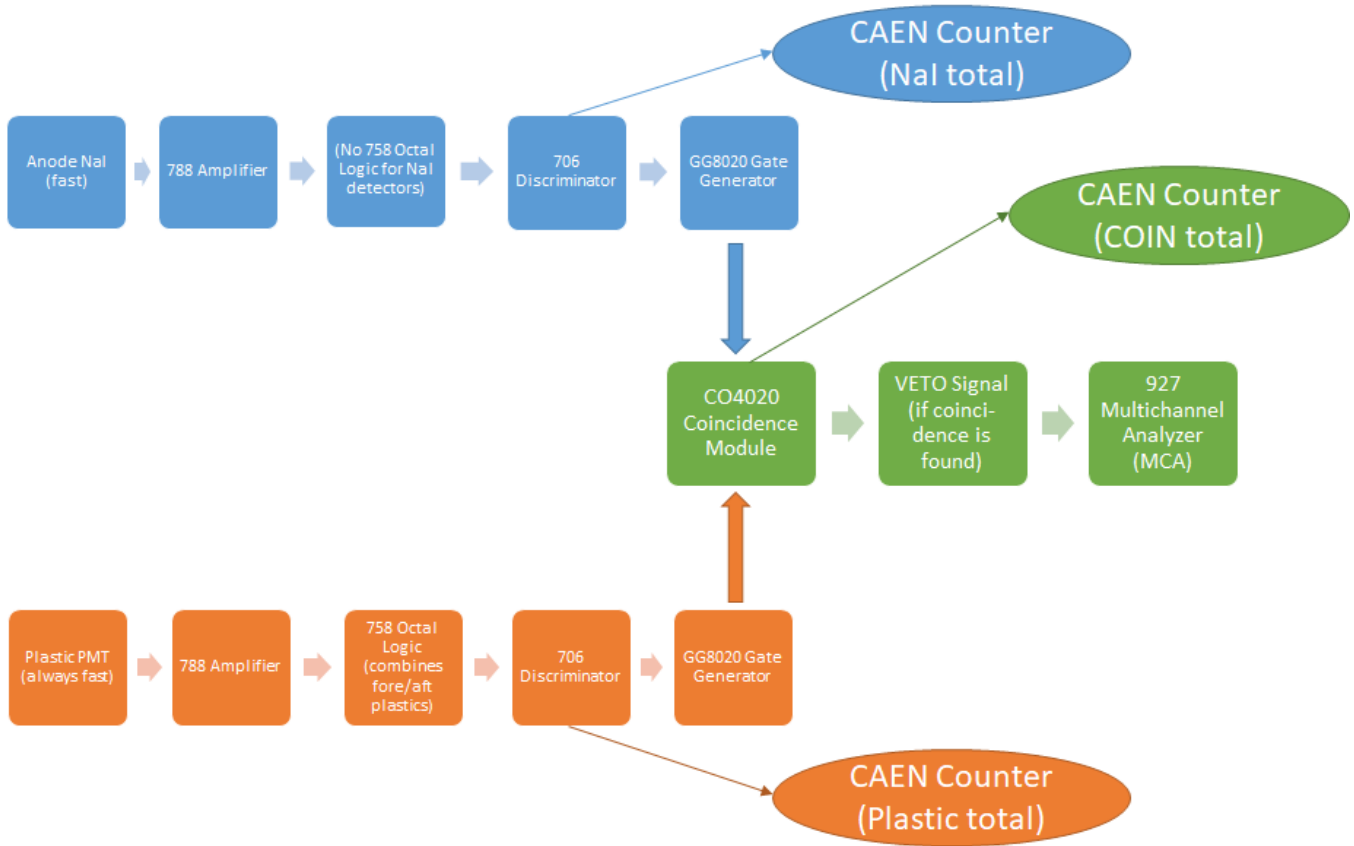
CAEN Counter (NaI total)

Anode NaI (fast)

788 Amplifier

(No 758 Octal Logic for NaI detectors)

706 Discriminator

GG8020 Gate Generator

CAEN Counter (COIN total)

CO4020 Coincidence Module

VETO Signal (if coincidence is found)

927 Multichannel Analyzer (MCA)

Plastic PMT (always fast)

788 Amplifier

758 Octal Logic (combines fore/aft plastics)

706 Discriminator

GG8020 Gate Generator

CAEN Counter (Plastic total)